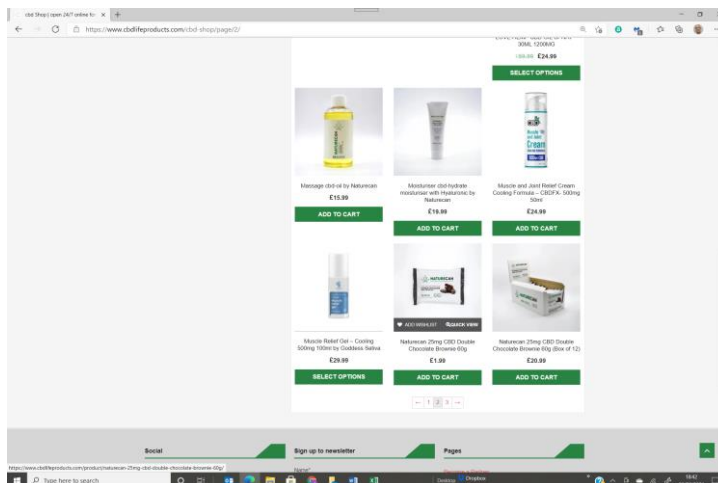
cbd Shop | open 24/7 online fo ×

https://www.cbdlifeproducts.com/cbd-shop/page/2/

30ML 1200MG
£35.99 £24.99
SELECT OPTIONS

Massage cbd-oil by Naturecan
£15.99
ADD TO CART

Moisturiser cbd-hydrate moisturiser with Hyaluronic by Naturecan
£19.99
ADD TO CART

Muscle and Joint Relief Cream Cooling Formula – CBDFX- 500mg 50ml
£24.99
ADD TO CART

Muscle Relief Gel – Cooling 500mg 100ml by Goddess Sativa
£29.99
SELECT OPTIONS

ADD WISHLIST QUICK VIEW
Naturecan 25mg CBD Double Chocolate Brownie 60g
£1.99
ADD TO CART

Naturecan 25mg CBD Double Chocolate Brownie 60g (Box of 12)
£20.99
ADD TO CART

← 1 2 3 →

Social
Sign up to newsletter
Pages

https://www.cbdlifeproducts.com/product/naturecan-25mg-cbd-double-chocolate-brownie-60g/

Type here to search
Dropbox
18:42